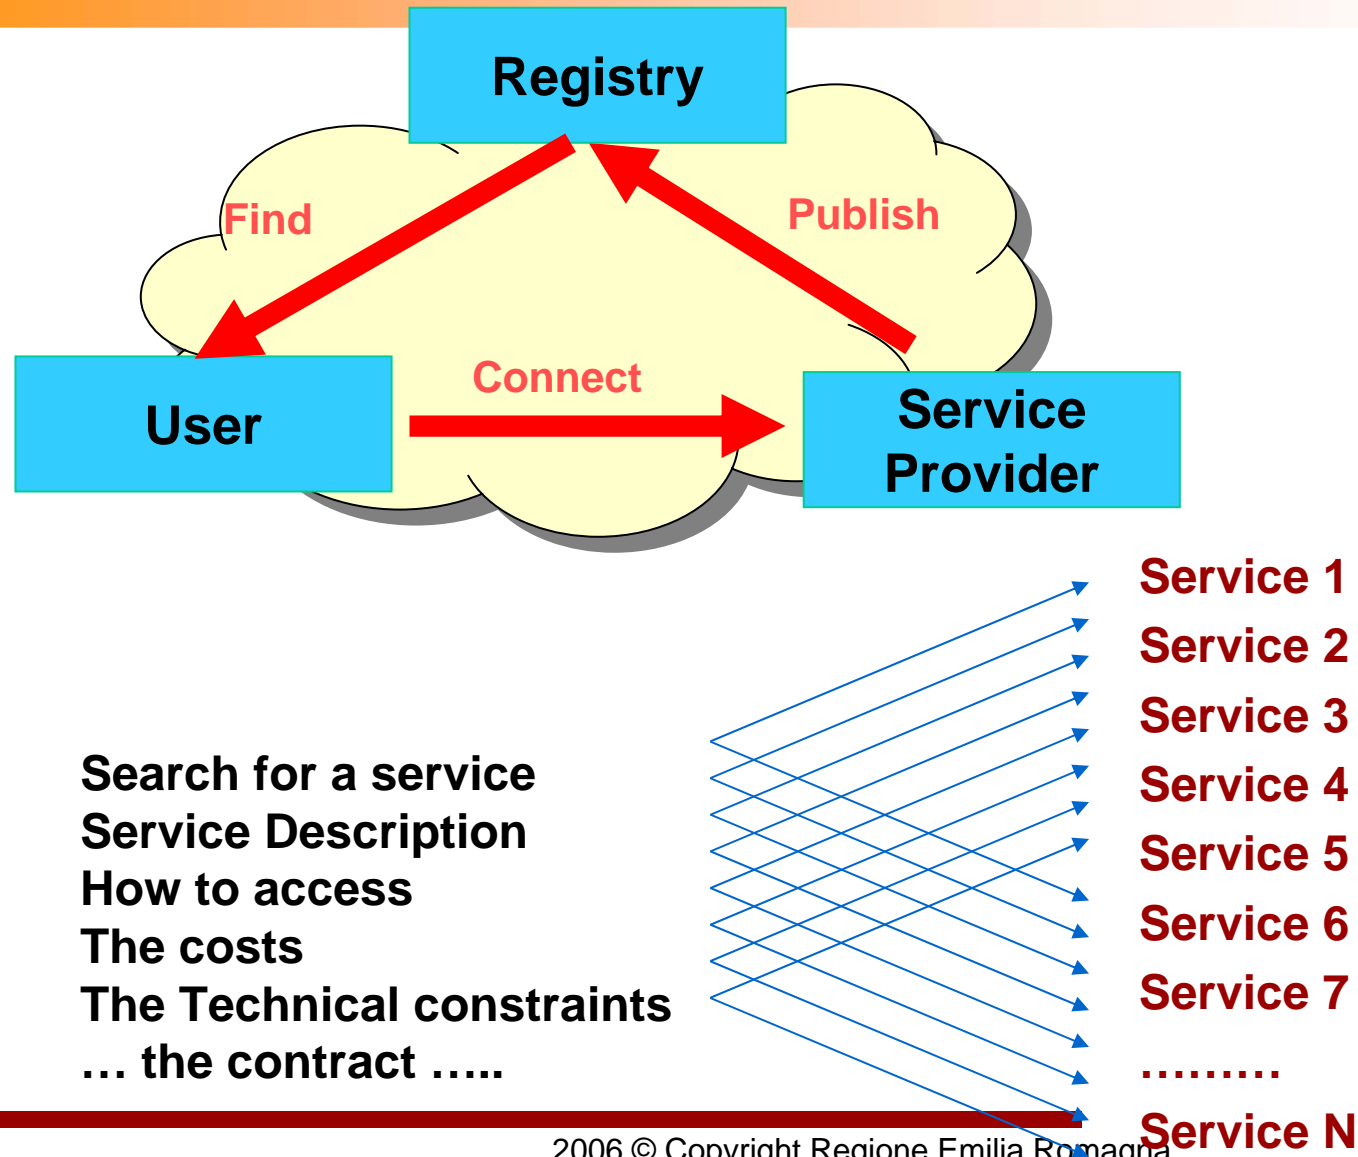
Registry

Find

Publish

User

Connect

Service Provider

Service 1
Service 2
Service 3
Service 4
Service 5
Service 6
Service 7
………
Service N

Search for a service
Service Description
How to access
The costs
The Technical constraints
… the contract …..

2006 © Copyright Regione Emilia Romagna